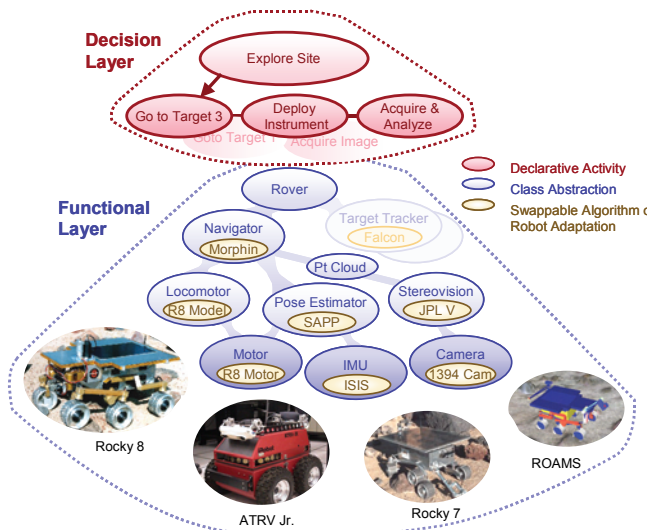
Decision Layer

Explore Site

Go to Target 3

Deploy Instrument

Acquire & Analyze

Goto Target 1

Acquire Image

Declarative Activity

Class Abstraction

Swappable Algorithm or Robot Adaptation

Functional Layer

Rover

Target Tracker

Falcon

Navigator

Morphin

Pt Cloud

Locomotor

R8 Model

Pose Estimator

SAPP

Stereovision

JPL V

Motor

R8 Motor

IMU

ISIS

Camera

1394 Cam

Rocky 8

ATRV Jr.

Rocky 7

ROAMS